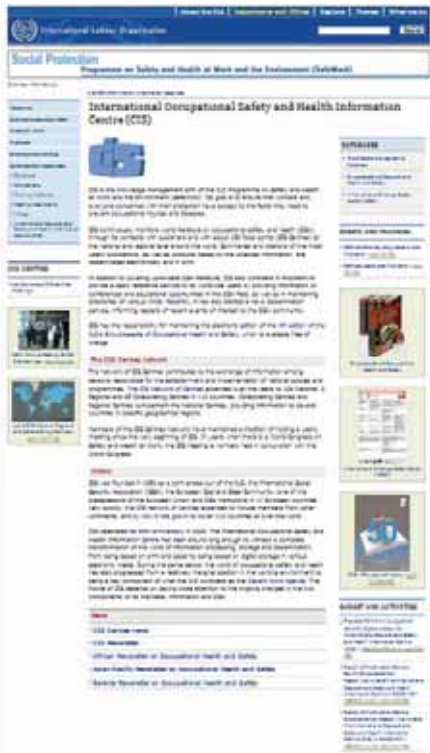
International Labour Organization

Social Protection

Programme on Safety and Health at Work and the Environment (SafeWork)

International Occupational Safety and Health Information Centre (CIS)

The CIS Centres network

History

News

CIS Centres news

CIS Newsletter

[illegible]

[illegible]

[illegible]